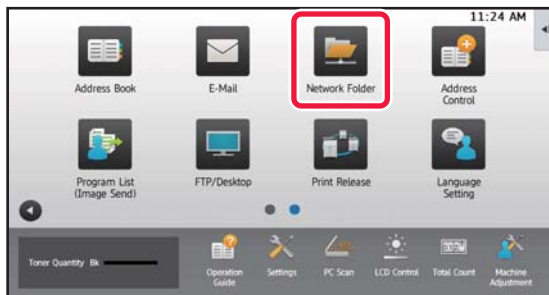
11:24 AM

Address Book

E-Mail

Network Folder

Address Control

Program List (Image Send)

FTP/Desktop

Print Release

Language Setting

Toner Quantity Bk

Operation Guide

Settings

PC Scan

LCD Control

Total Count

Machine Adjustment